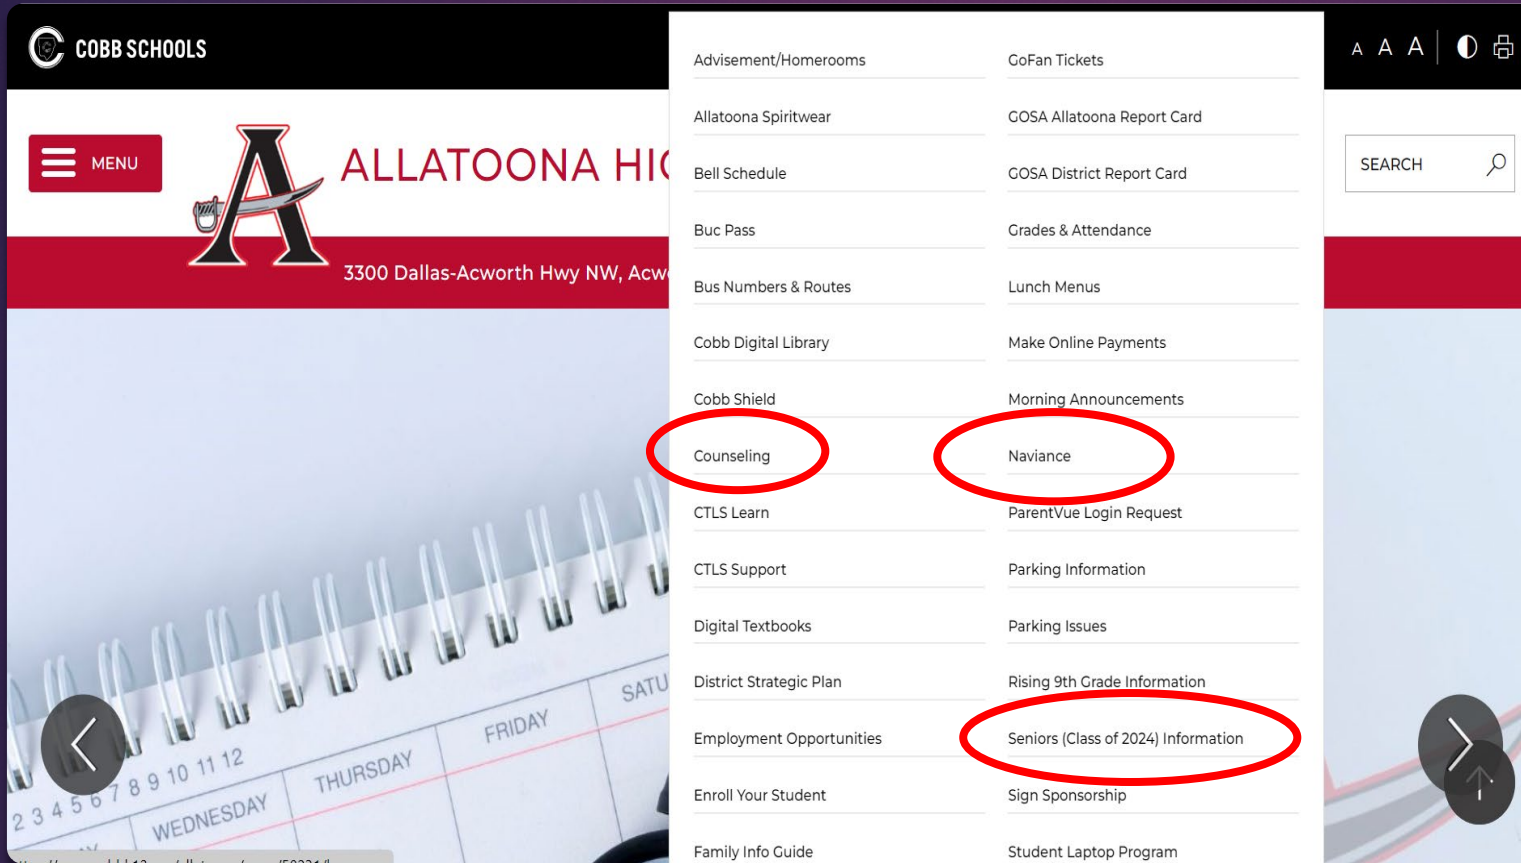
COBB SCHOOLS

A A A

MENU

ALLATOONA HI

3300 Dallas-Acworth Hwy NW, Acw

SEARCH

Advisement/Homerooms
Allatoona Spiritwear
Bell Schedule
Buc Pass
Bus Numbers & Routes
Cobb Digital Library
Cobb Shield
Counseling
CTLS Learn
CTLS Support
Digital Textbooks
District Strategic Plan
Employment Opportunities
Enroll Your Student
Family Info Guide

GoFan Tickets
GOSA Allatoona Report Card
GOSA District Report Card
Grades & Attendance
Lunch Menus
Make Online Payments
Morning Announcements
Naviance
ParentVue Login Request
Parking Information
Parking Issues
Rising 9th Grade Information
Seniors (Class of 2024) Information
Sign Sponsorship
Student Laptop Program

2 3 4 5 6 7 8 9 10 11 12
WEDNESDAY
THURSDAY
FRIDAY
SATU